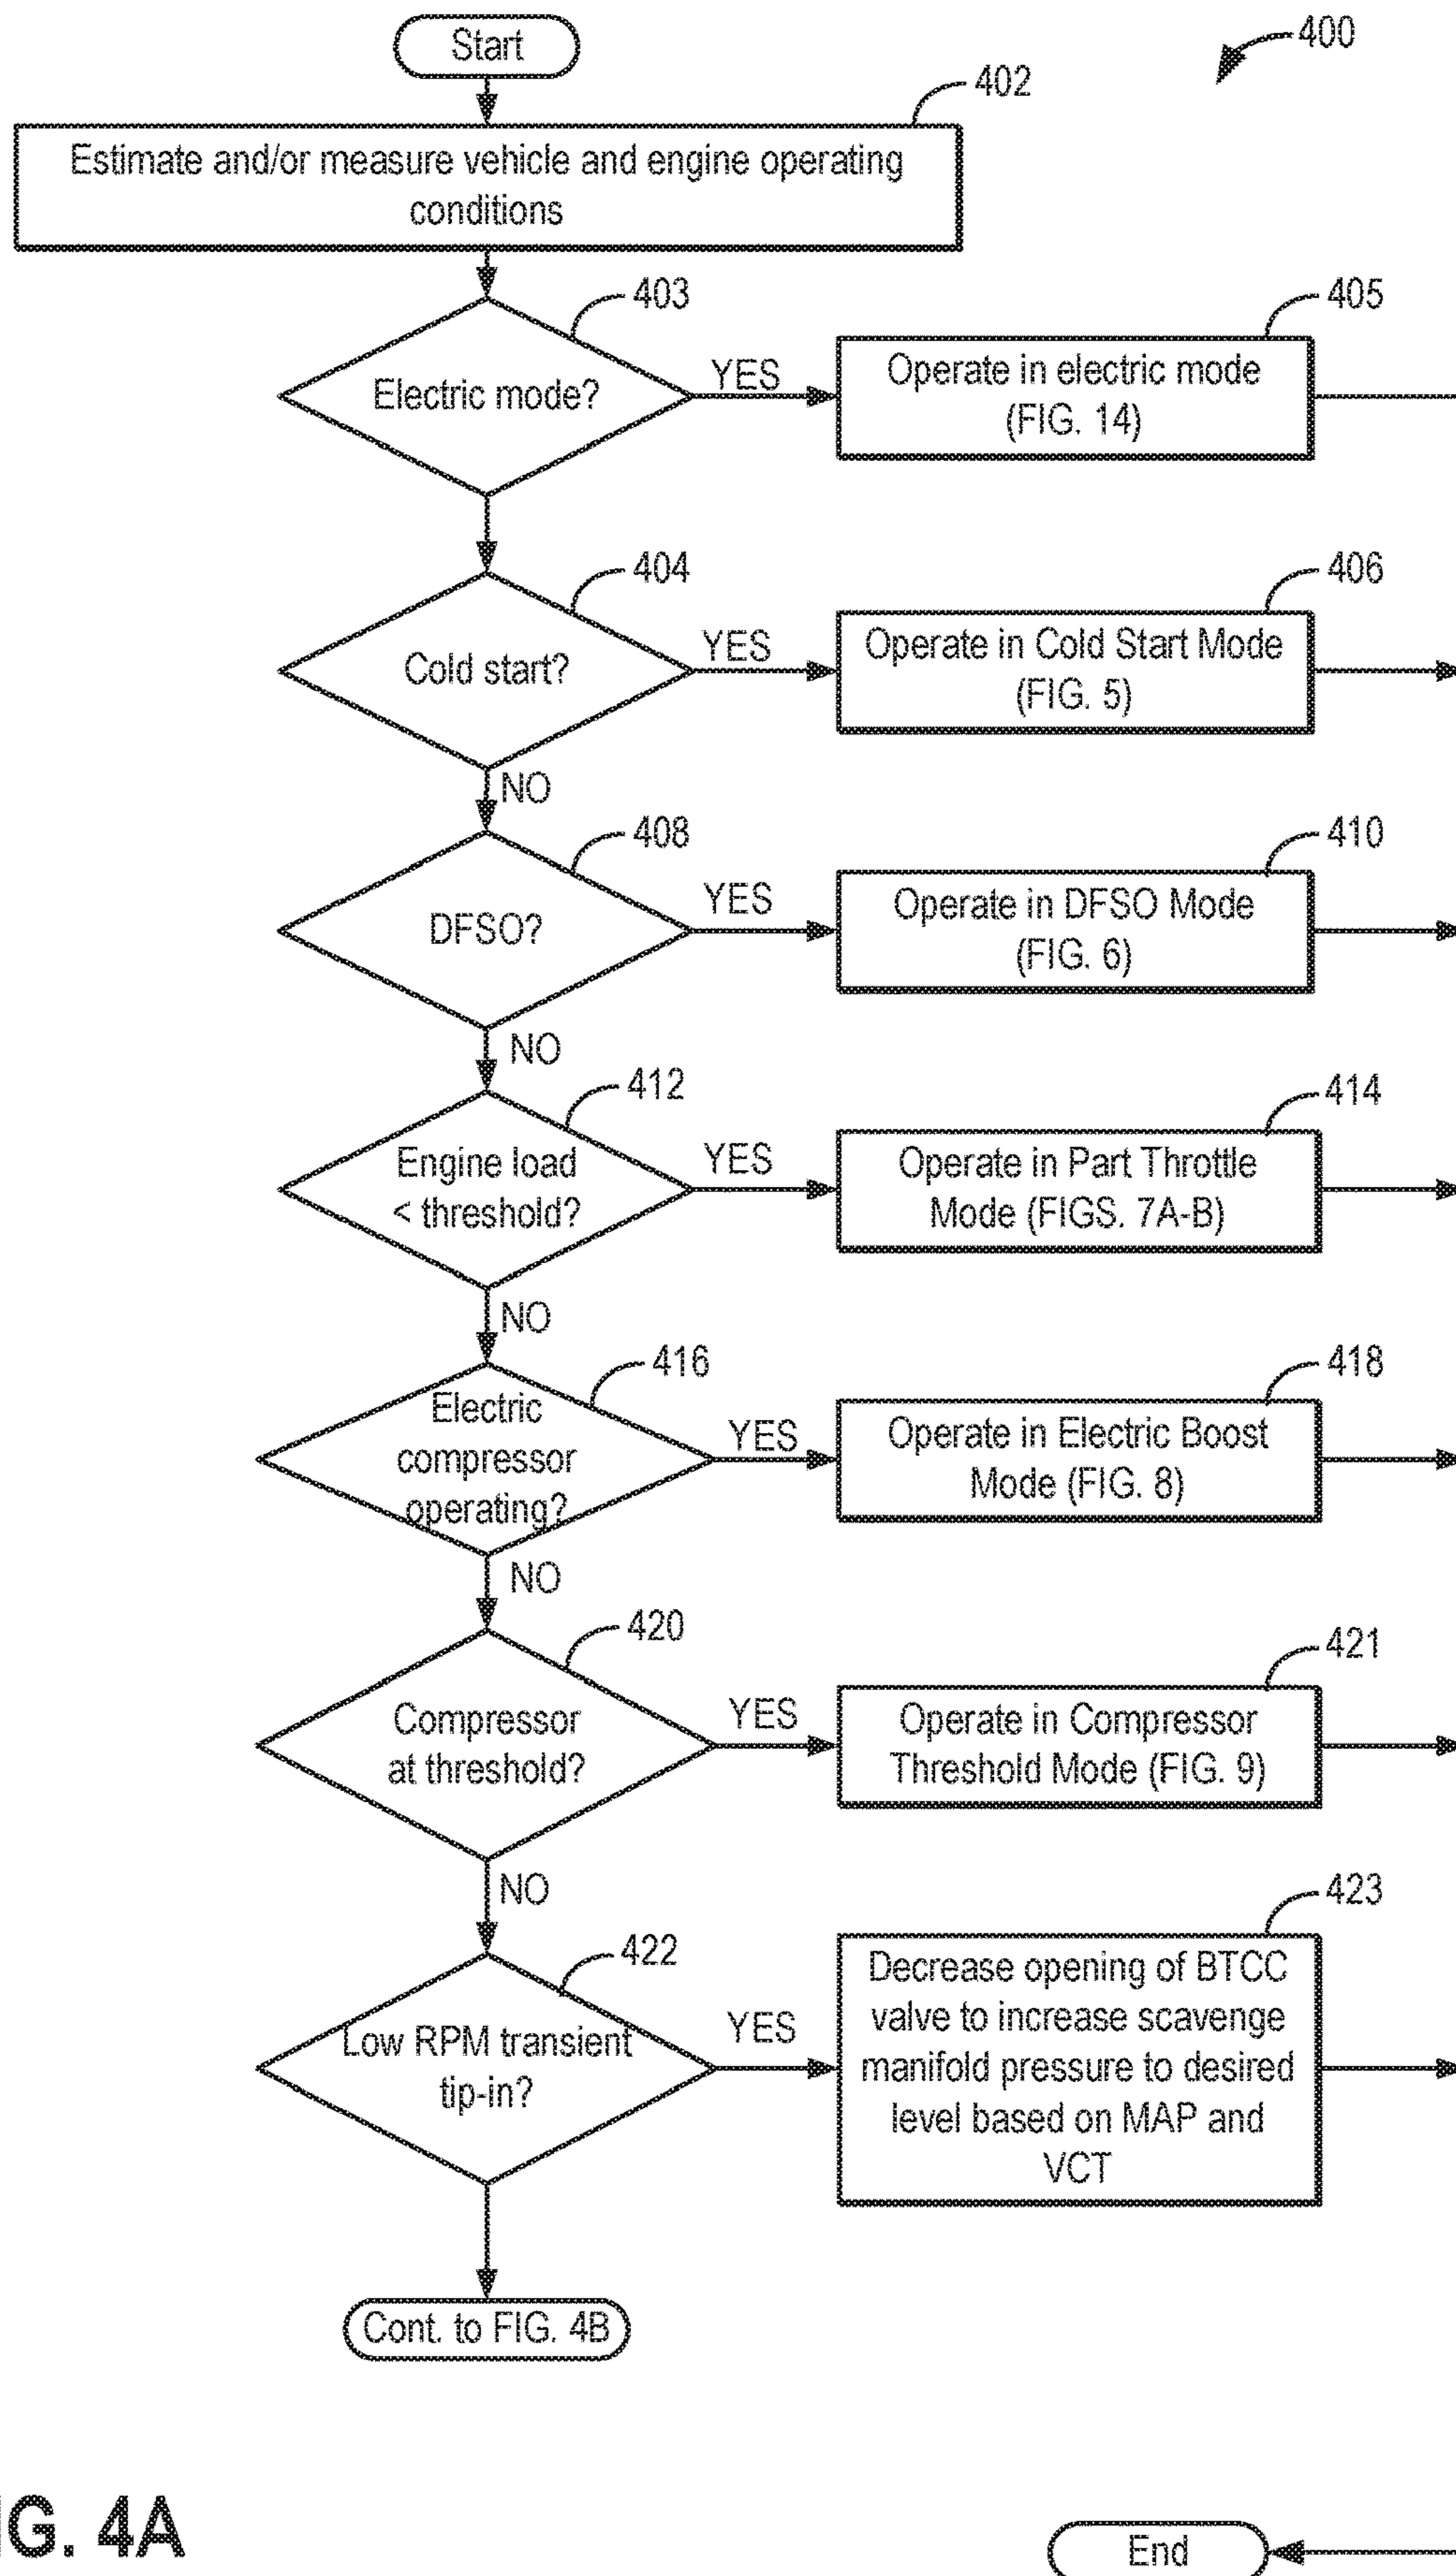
Start

400

402

Estimate and/or measure vehicle and engine operating conditions

403

Electric mode?

YES

405

Operate in electric mode (FIG. 14)

404

Cold start?

YES

406

Operate in Cold Start Mode (FIG. 5)

NO

408

DFSO?

YES

410

Operate in DFSO Mode (FIG. 6)

NO

412

Engine load < threshold?

YES

414

Operate in Part Throttle Mode (FIGS. 7A-B)

NO

416

Electric compressor operating?

YES

418

Operate in Electric Boost Mode (FIG. 8)

NO

420

Compressor at threshold?

YES

421

Operate in Compressor Threshold Mode (FIG. 9)

NO

422

Low RPM transient tip-in?

YES

423

Decrease opening of BTCC valve to increase scavenge manifold pressure to desired level based on MAP and VCT

Cont. to FIG. 4B

IG. 4A

End